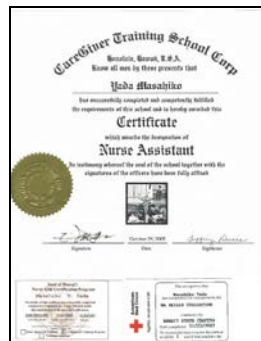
CareGiver Training School Corp

Honolulu, Hawaii, U.S.A.

Know all men by these presents that

Yoda Masahiko

has successfully completed and competently fulfilled the requirements of this school and is hereby awarded this

Certificate

which awards the designation of

Nurse Assistant

In testimony whereof the seal of the school together with the signatures of the officers have been fully affixed

Signature

October 29, 2009

Date

Signature

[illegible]

Masahiko Yoda

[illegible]

Masahiko Yoda

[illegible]